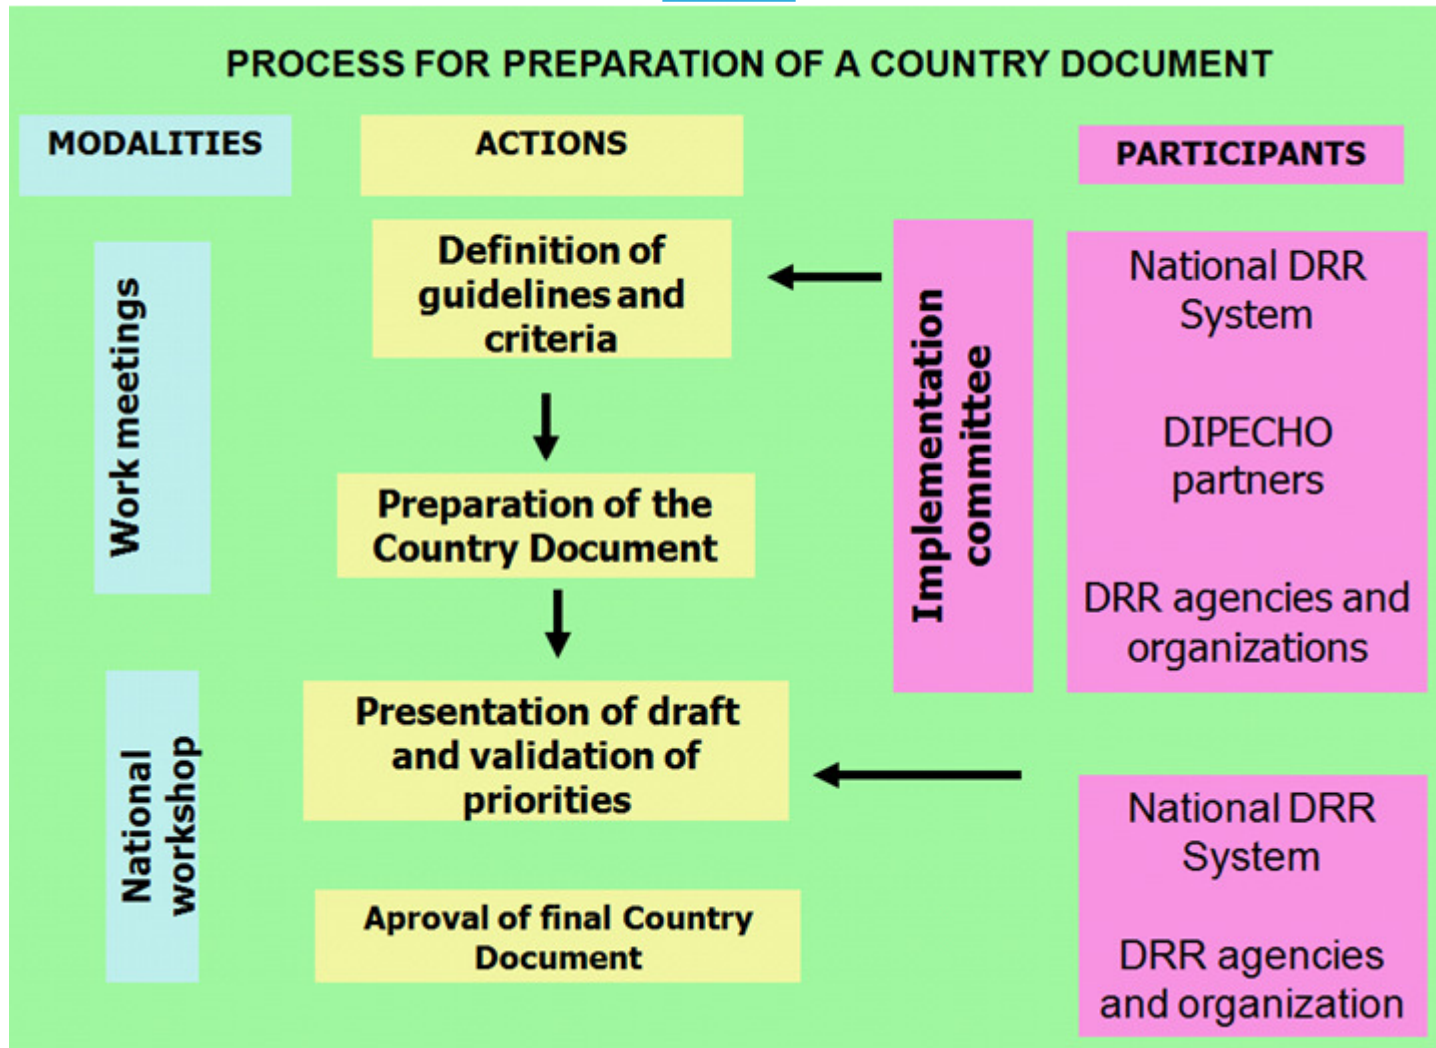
PROCESS FOR PREPARATION OF A COUNTRY DOCUMENT

MODALITIES

ACTIONS

PARTICIPANTS

Work meetings

Definition of guidelines and criteria

Preparation of the Country Document

Presentation of draft and validation of priorities

Aproval of final Country Document

National workshop

Implementation committee

National DRR System

DIPECHO partners

DRR agencies and organizations

National DRR System

DRR agencies and organization